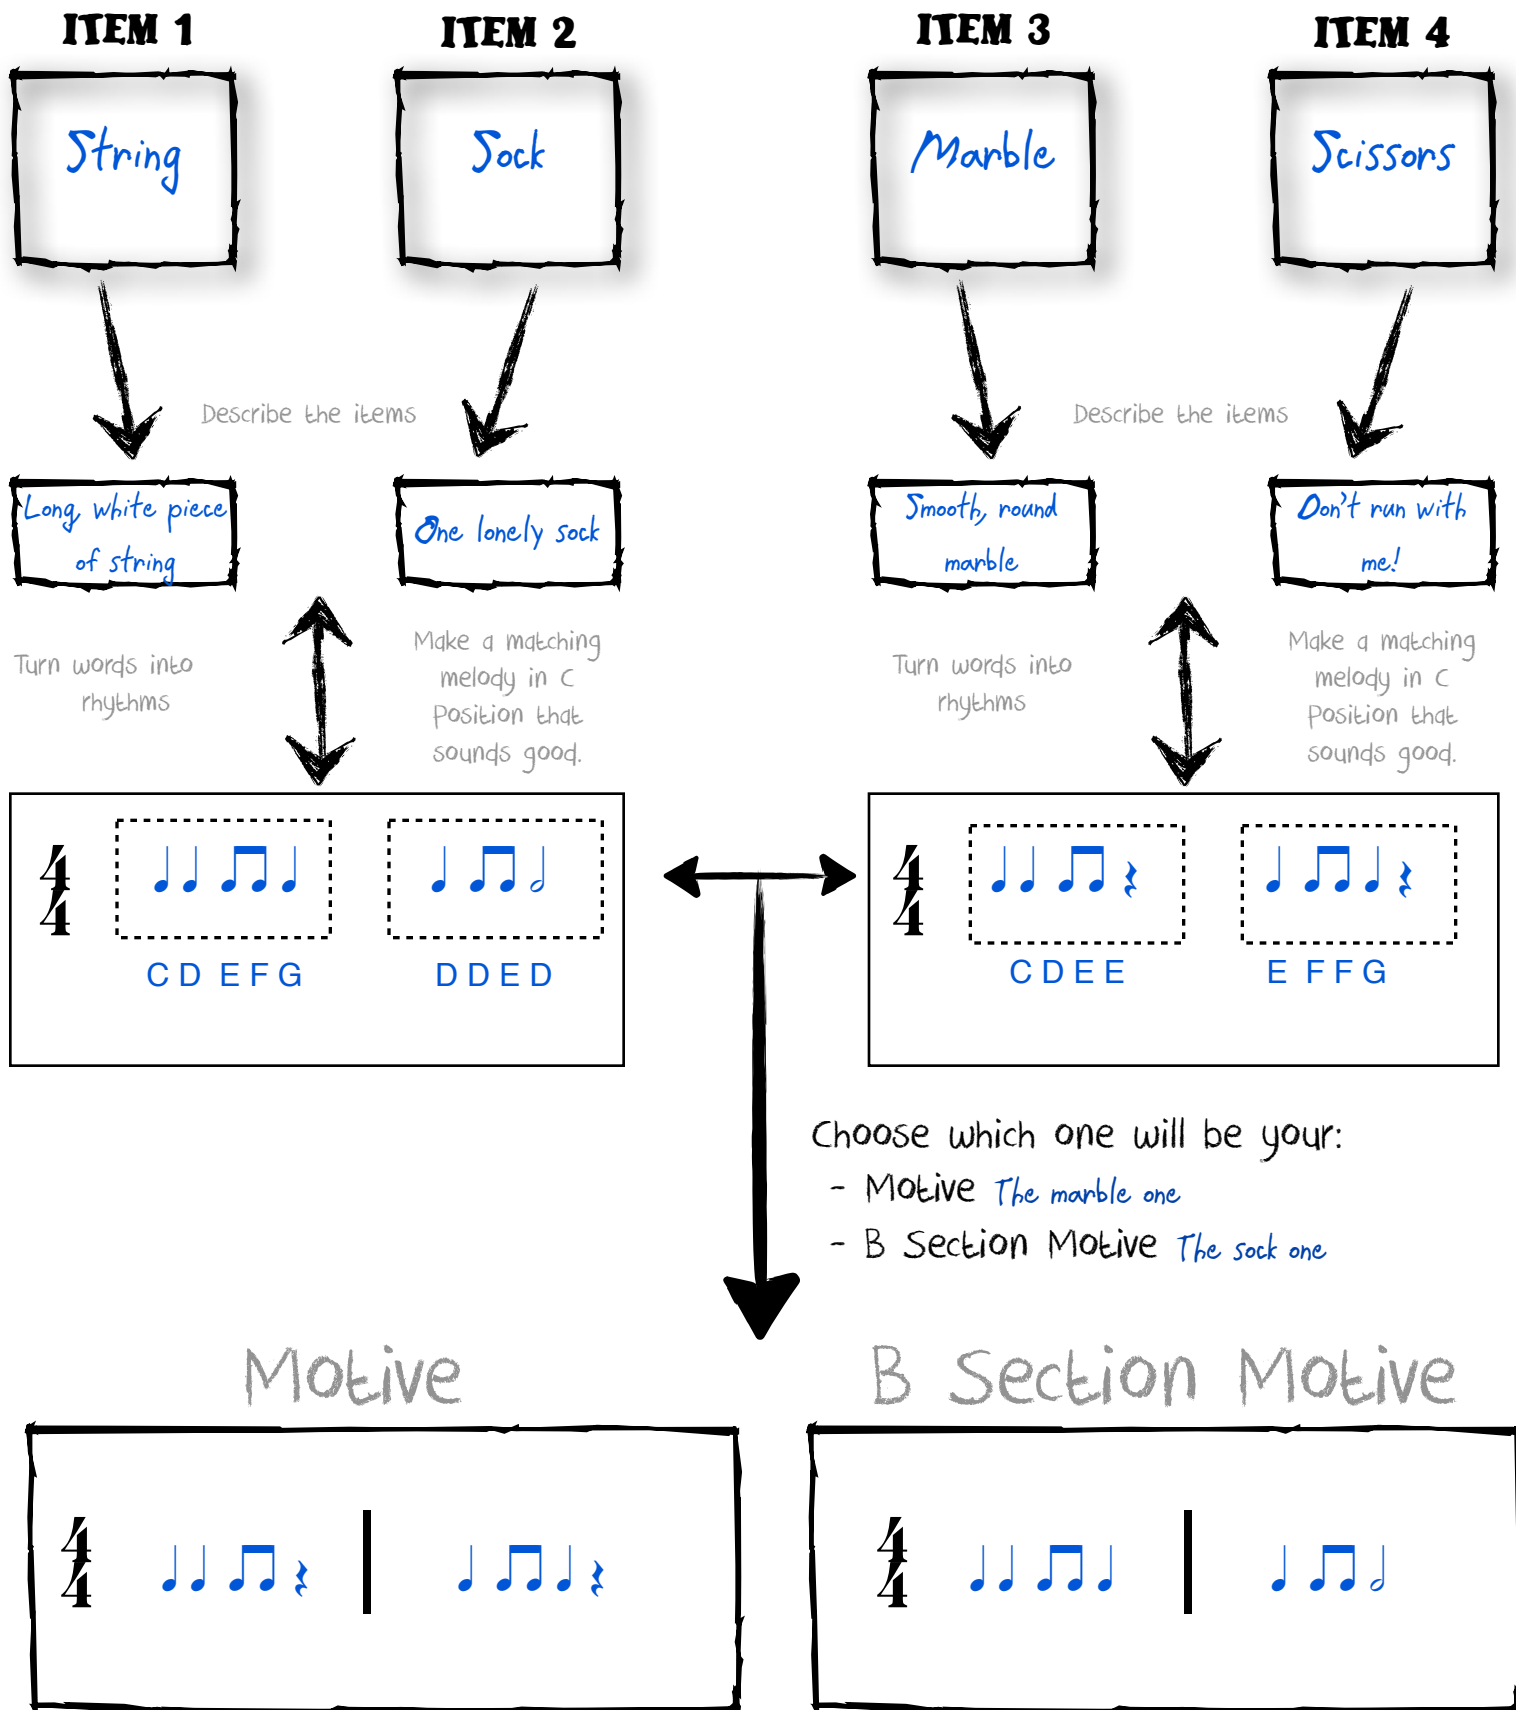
ITEM 1

String

ITEM 2

Sock

ITEM 3

Marble

ITEM 4

Scissors

Describe the items

Describe the items

Long white piece of string

One lonely sock

Smooth, round marble

Don't run with me!

Turn words into rhythms

Make a matching melody in C Position that sounds good.

Turn words into rhythms

Make a matching melody in C Position that sounds good.

$\frac{4}{4}$

C D E F G

D D E D

$\frac{4}{4}$

C D E E

E F F G

Choose which one will be your:
- Motive The marble one
- B Section Motive The sock one

Motive

B Section Motive

$\frac{4}{4}$

$\frac{4}{4}$